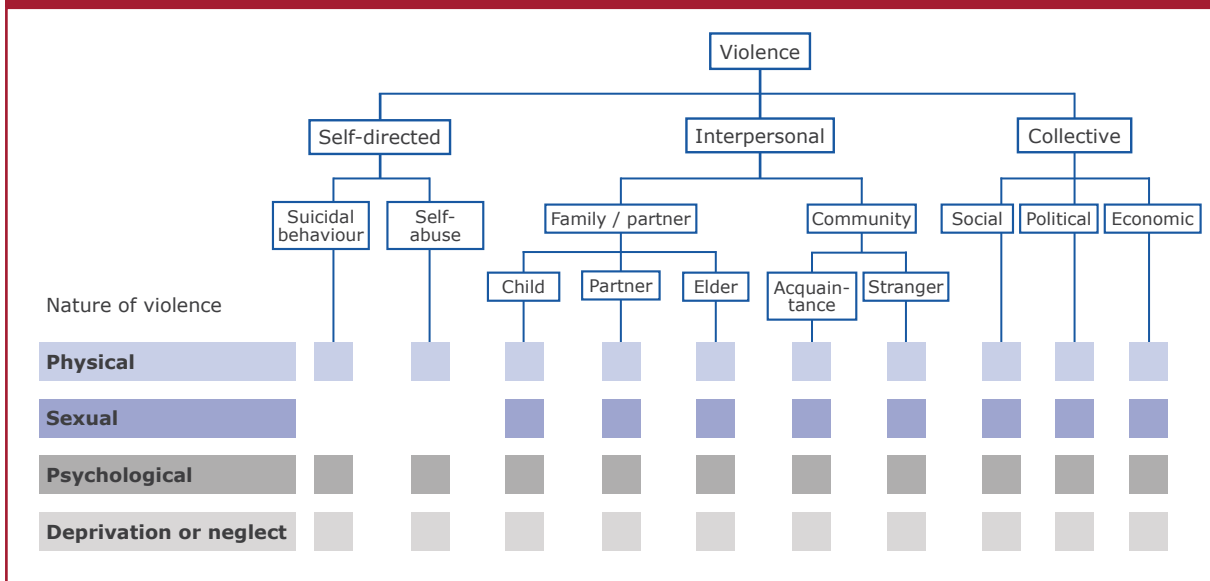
Violence

Self-directed

Interpersonal

Collective

Suicidal behaviour

Self-abuse

Family / partner

Community

Social

Political

Economic

Child

Partner

Elder

Acquaintance

Stranger

Nature of violence

Physical

Sexual

Psychological

Deprivation or neglect